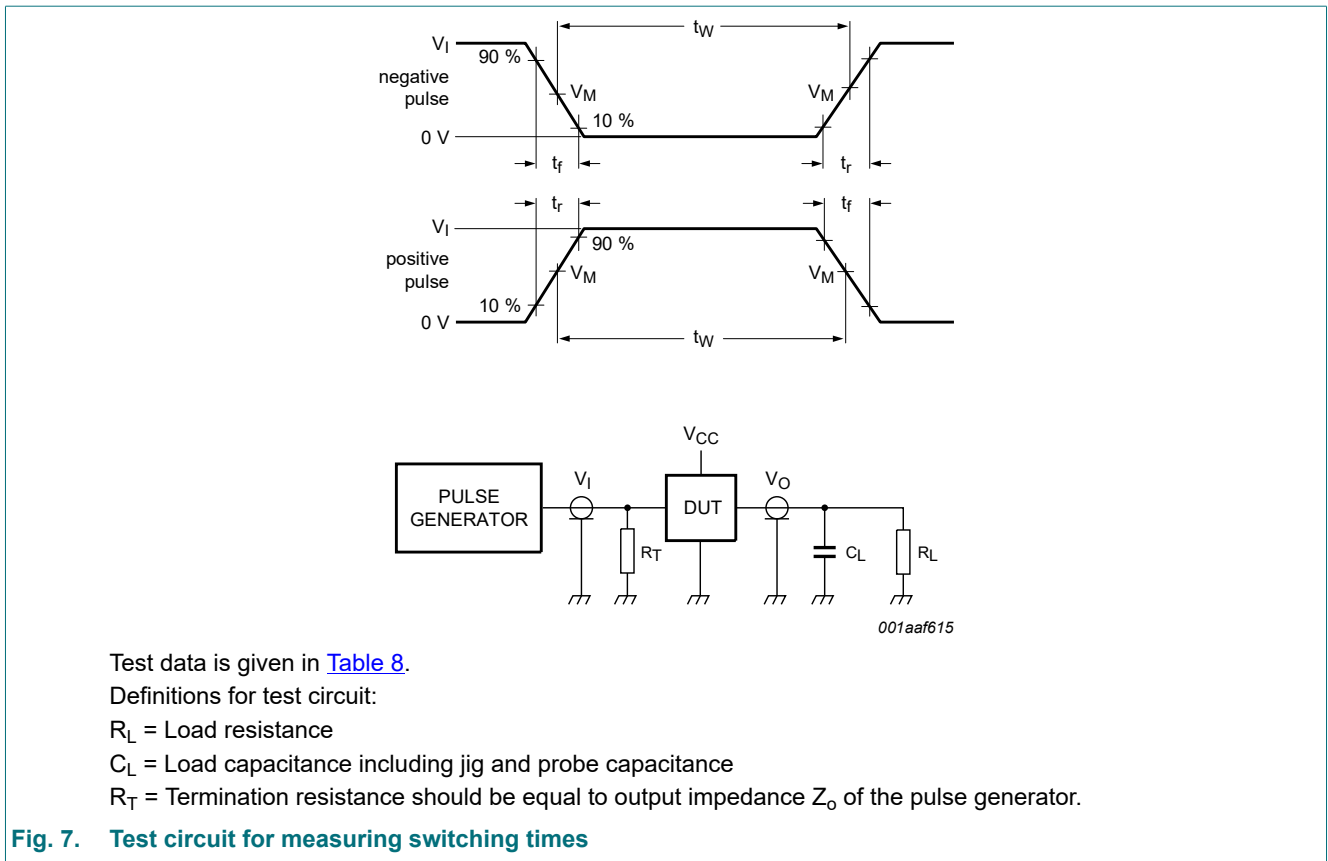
$t_W$

$V_I$

90 %

negative pulse

$V_M$

$V_M$

10 %

0 V

$t_f$

$t_r$

$t_r$

$t_f$

$V_I$

90 %

positive pulse

$V_M$

$V_M$

10 %

0 V

$t_W$

$V_{CC}$

PULSE GENERATOR

$V_I$

DUT

$V_O$

$R_T$

$C_L$

$R_L$

001aaf615

Test data is given in Table 8.

Definitions for test circuit:

$R_L$ = Load resistance

$C_L$ = Load capacitance including jig and probe capacitance

$R_T$ = Termination resistance should be equal to output impedance $Z_o$ of the pulse generator.

Fig. 7. Test circuit for measuring switching times